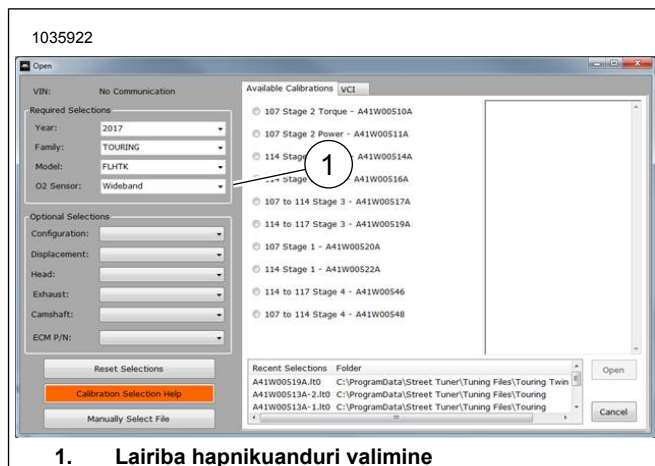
1035922

Open

VIN: No Communication

Required Selections
Year: 2017
Family: TOURING
Model: FLHTK
O2 Sensor: Wideband

Optional Selections
Configuration:
Displacement:
Head:
Exhaust:
Camshaft:
ECM P/N:

Reset Selections
Calibration Selection Help
Manually Select File

Available Calibrations VCI

107 Stage 2 Torque - A41W00510A
107 Stage 2 Power - A41W00511A
114 Stage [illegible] A41W00514A
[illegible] Stage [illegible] A41W00516A
107 to 114 Stage 3 - A41W00517A
114 to 117 Stage 3 - A41W00519A
107 Stage 1 - A41W00520A
114 Stage 1 - A41W00522A
114 to 117 Stage 4 - A41W00546
107 to 114 Stage 4 - A41W00548

1

| Recent Selections | Folder |
|---|---|
| A41W00519A.lt0 | C:\ProgramData\Street Tuner\Tuning Files\Touring Twin |
| A41W00513A-2.lt0 | C:\ProgramData\Street Tuner\Tuning Files\Touring |
| A41W00513A-1.lt0 | C:\ProgramData\Street Tuner\Tuning Files\Touring |

Open
Cancel

1. Lairiba hapnikuanduri valimine